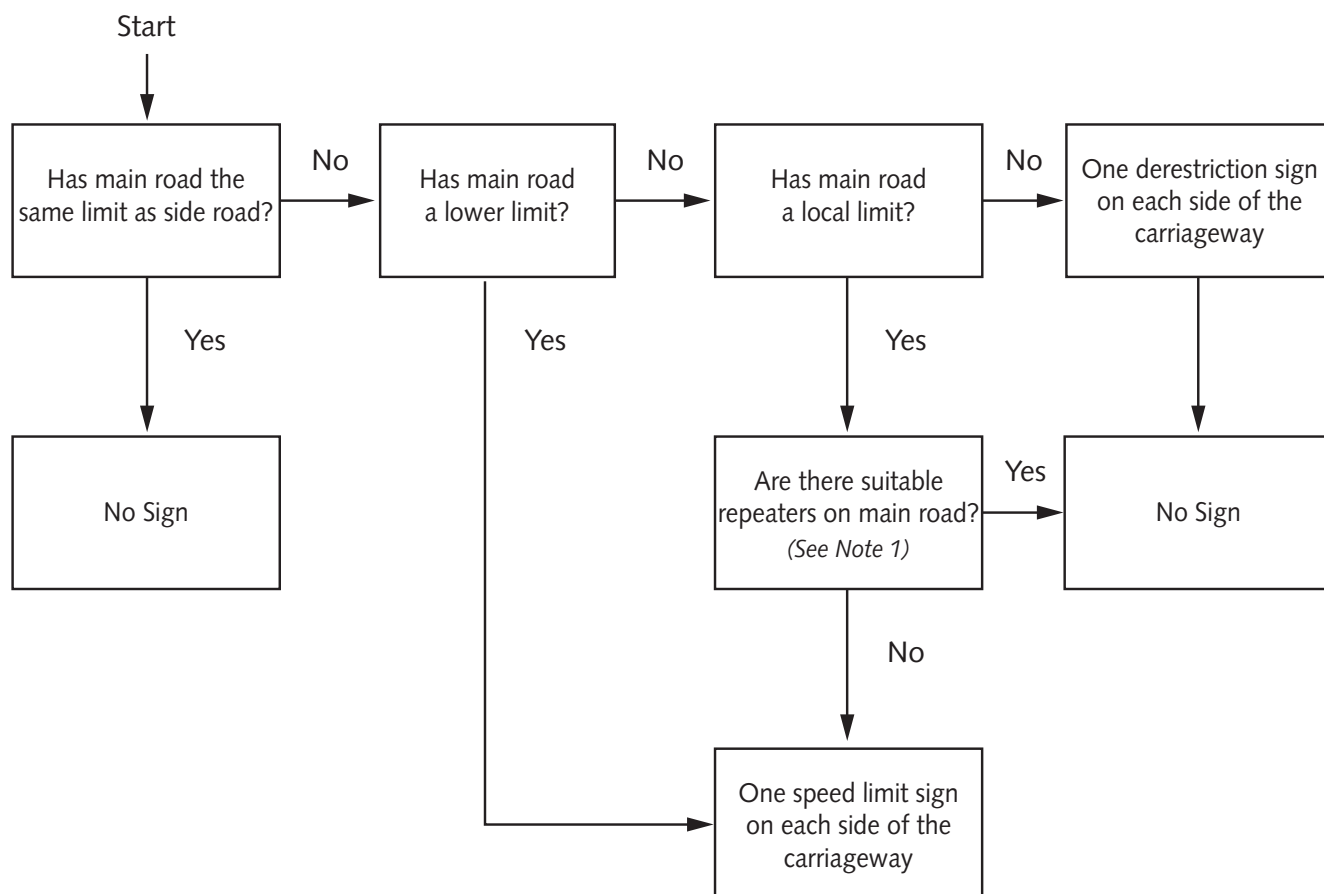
Start

Has main road the same limit as side road?

No

Has main road a lower limit?

No

Has main road a local limit?

No

One derestriction sign on each side of the carriageway

Yes

No Sign

Yes

Yes

Are there suitable repeaters on main road? *(See Note 1)*

Yes

No Sign

No

One speed limit sign on each side of the carriageway